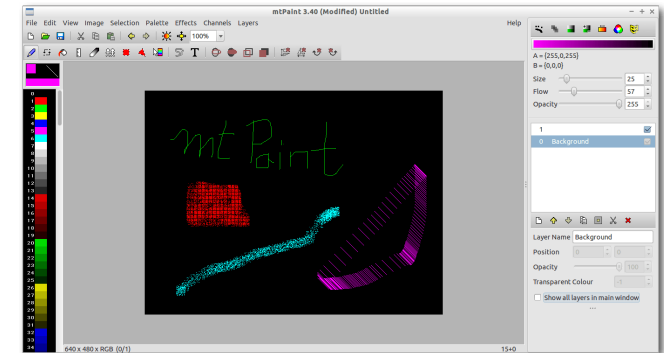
mtPaint 3.40 (Modified) Untitled

File Edit View Image Selection Palette Effects Channels Layers Help

100%

0
1
2
3
4
5
6
7
8
9
10
11
12
13
14
15
16
17
18
19
20
21
22
23
24
25
26
27
28
29
30
31
32
33
34

mt Paint

A = (255,0,255)
B = (0,0,0)

Size 25
Flow 57
Opacity 255

1
0 Background

Layer Name Background
Position 0 0
Opacity 100
Transparent Colour -1
Show all layers in main window

640 x 480 x RGB (0/1)
15+0